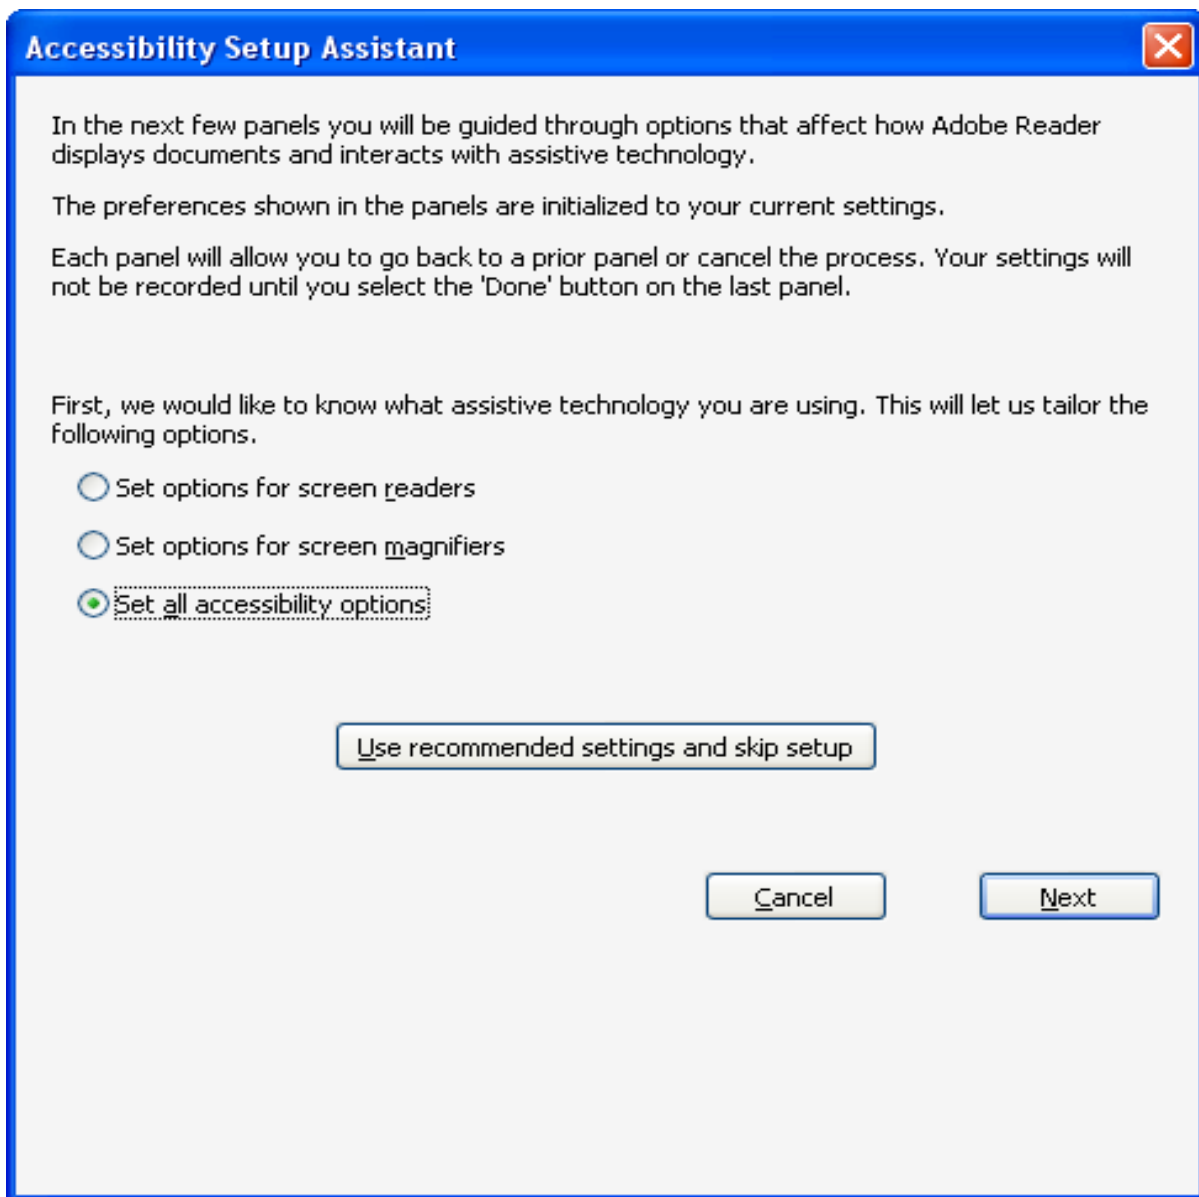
Accessibility Setup Assistant

In the next few panels you will be guided through options that affect how Adobe Reader displays documents and interacts with assistive technology.

The preferences shown in the panels are initialized to your current settings.

Each panel will allow you to go back to a prior panel or cancel the process. Your settings will not be recorded until you select the 'Done' button on the last panel.

First, we would like to know what assistive technology you are using. This will let us tailor the following options.

Set options for screen readers

Set options for screen magnifiers

Set all accessibility options

Use recommended settings and skip setup

Cancel

Next